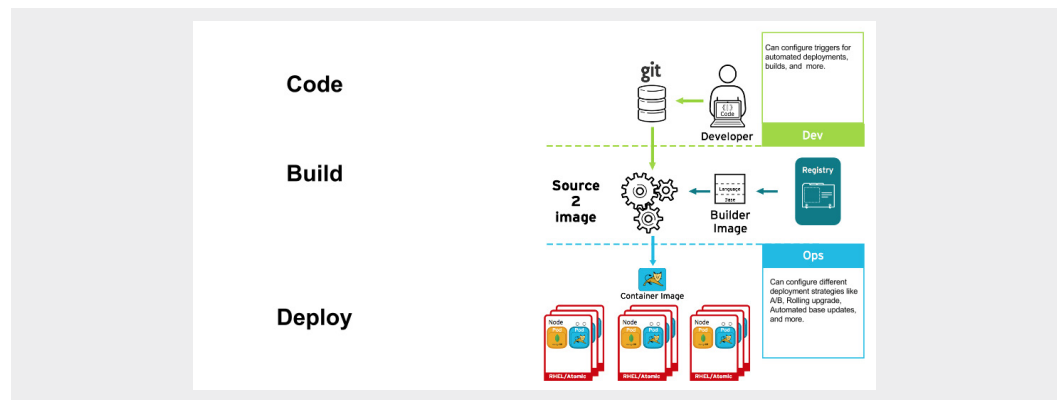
Code

Build

Deploy

git

Code

Developer

Can configure triggers for automated deployments, builds, and more.

Dev

Source 2 image

Language

Base

Builder Image

Registry

Ops

Can configure different deployment strategies like A/B, Rolling upgrade, Automated base updates, and more.

Container Image

Node

Pod

Pod

RHEL/Atomic

Node

Pod

Pod

RHEL/Atomic

Node

Pod

Pod

RHEL/Atomic